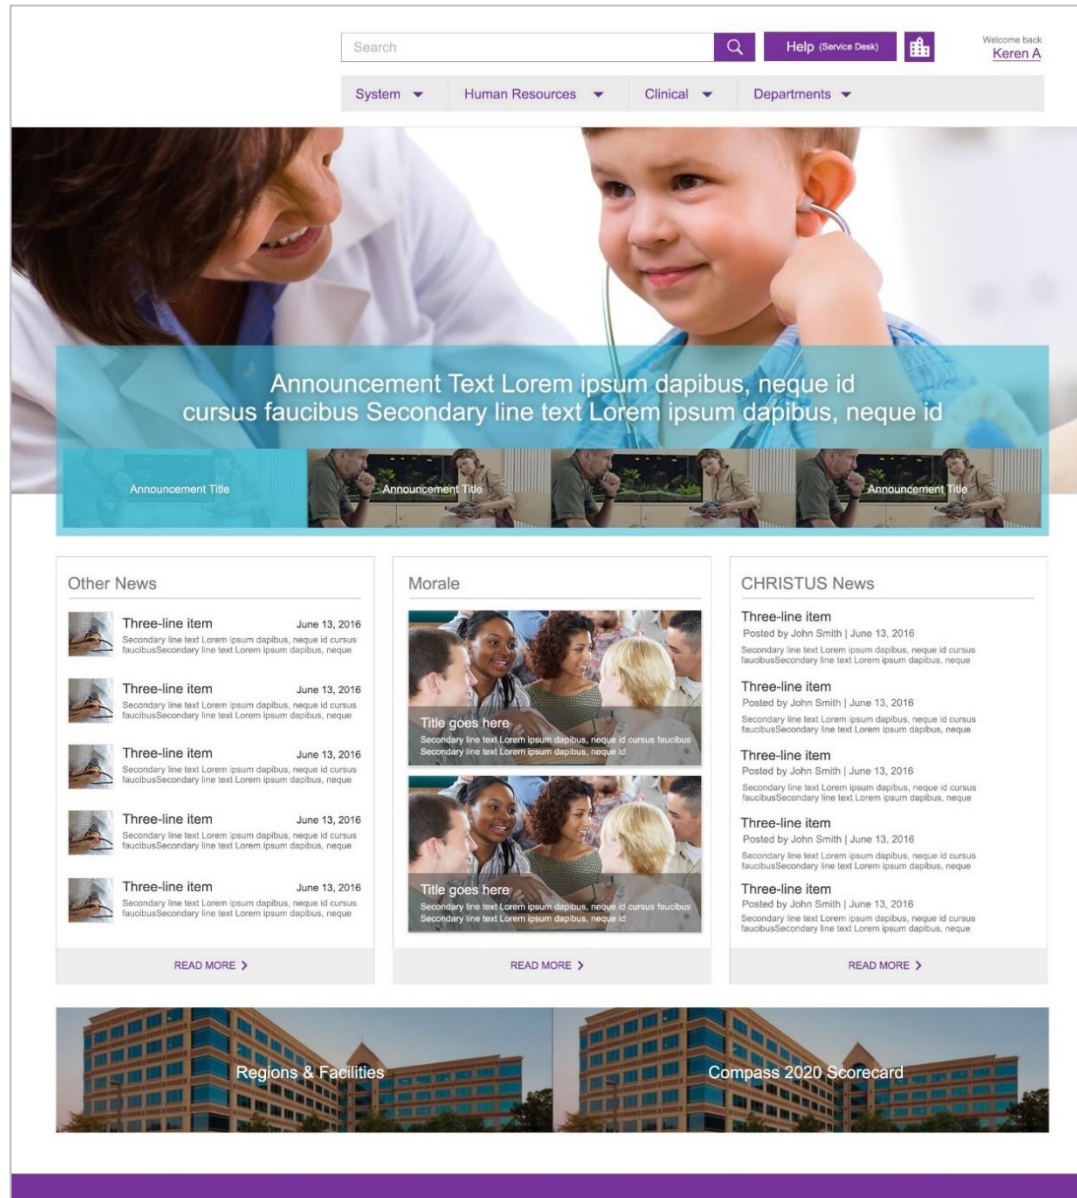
Search

Help (Service Desk)

Welcome back
Keren A

System
Human Resources
Clinical
Departments

Announcement Text Lorem ipsum dapibus, neque id cursus faucibus Secondary line text Lorem ipsum dapibus, neque id

Announcement Title
Announcement Title
Announcement Title

Other News

Three-line item June 13, 2016
Secondary line text Lorem ipsum dapibus, neque id cursus faucibusSecondary line text Lorem ipsum dapibus, neque

Three-line item June 13, 2016
Secondary line text Lorem ipsum dapibus, neque id cursus faucibusSecondary line text Lorem ipsum dapibus, neque

Three-line item June 13, 2016
Secondary line text Lorem ipsum dapibus, neque id cursus faucibusSecondary line text Lorem ipsum dapibus, neque

Three-line item June 13, 2016
Secondary line text Lorem ipsum dapibus, neque id cursus faucibusSecondary line text Lorem ipsum dapibus, neque

Three-line item June 13, 2016
Secondary line text Lorem ipsum dapibus, neque id cursus faucibusSecondary line text Lorem ipsum dapibus, neque

READ MORE

Morale

Title goes here
Secondary line text Lorem ipsum dapibus, neque id cursus faucibus Secondary line text Lorem ipsum dapibus, neque id

Title goes here
Secondary line text Lorem ipsum dapibus, neque id cursus faucibus Secondary line text Lorem ipsum dapibus, neque id

READ MORE

CHRISTUS News

Three-line item
Posted by John Smith | June 13, 2016
Secondary line text Lorem ipsum dapibus, neque id cursus faucibusSecondary line text Lorem ipsum dapibus, neque

Three-line item
Posted by John Smith | June 13, 2016
Secondary line text Lorem ipsum dapibus, neque id cursus faucibusSecondary line text Lorem ipsum dapibus, neque

Three-line item
Posted by John Smith | June 13, 2016
Secondary line text Lorem ipsum dapibus, neque id cursus faucibusSecondary line text Lorem ipsum dapibus, neque

Three-line item
Posted by John Smith | June 13, 2016
Secondary line text Lorem ipsum dapibus, neque id cursus faucibusSecondary line text Lorem ipsum dapibus, neque

Three-line item
Posted by John Smith | June 13, 2016
Secondary line text Lorem ipsum dapibus, neque id cursus faucibusSecondary line text Lorem ipsum dapibus, neque

READ MORE

Regions & Facilities

Compass 2020 Scorecard